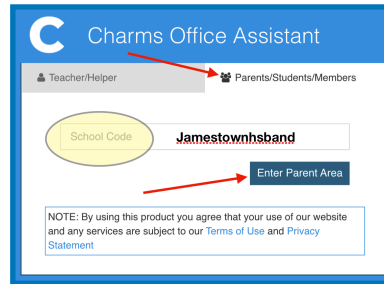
C Charms Office Assistant

Teacher/Helper

Parents/Students/Members

School Code

Jamestownhsband

Enter Parent Area

NOTE: By using this product you agree that your use of our website and any services are subject to our Terms of Use and Privacy Statement